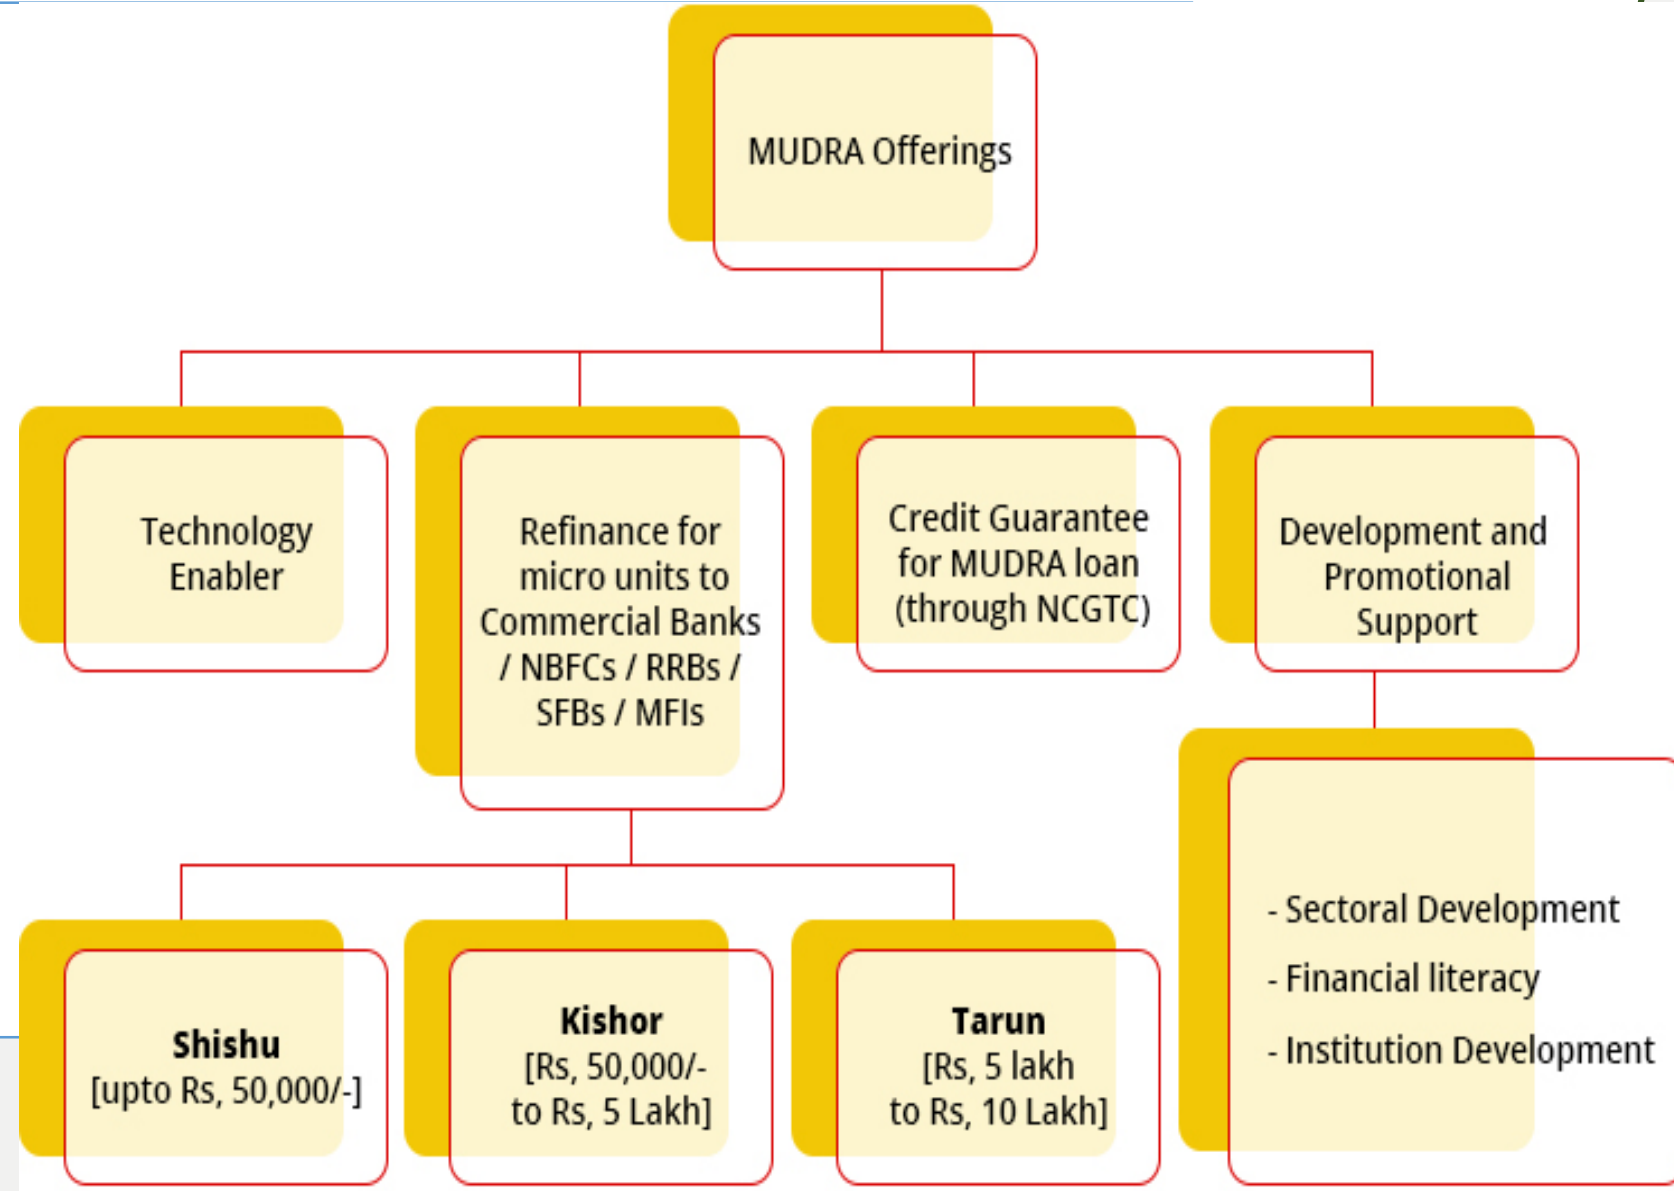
MUDRA Offerings

Technology Enabler

Refinance for micro units to Commercial Banks / NBFCs / RRBs / SFBs / MFIs

Credit Guarantee for MUDRA loan (through NCGTC)

Development and Promotional Support

**Shishu**
[upto Rs, 50,000/-]

**Kishor**
[Rs, 50,000/- to Rs, 5 Lakh]

**Tarun**
[Rs, 5 lakh to Rs, 10 Lakh]

- Sectoral Development
- Financial literacy
- Institution Development